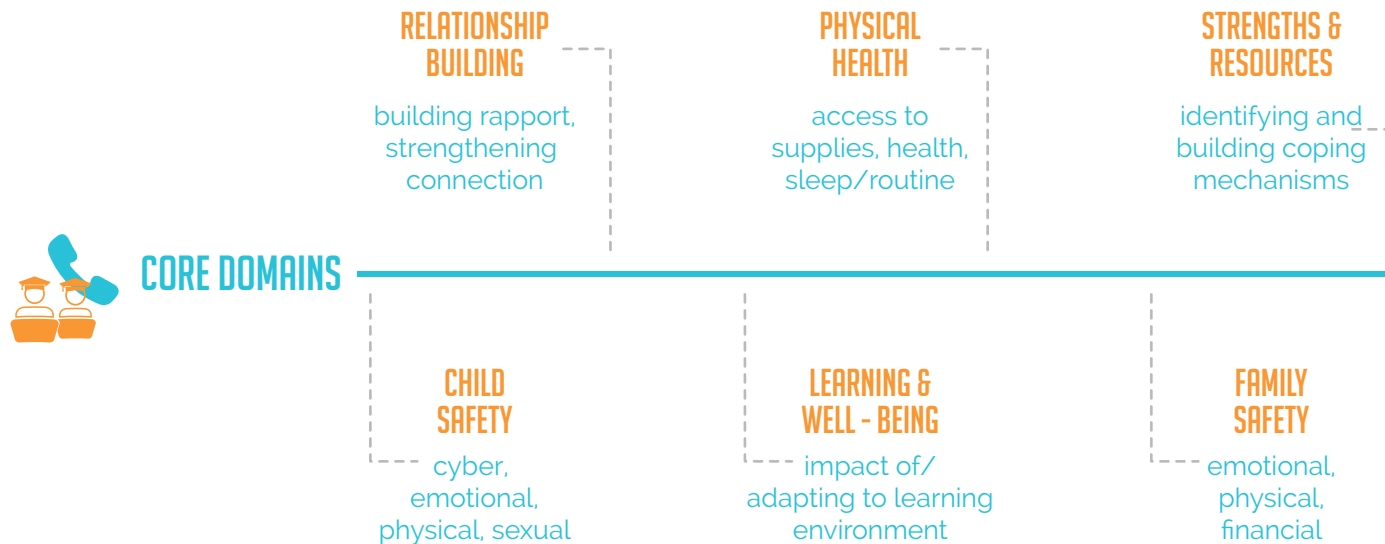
RELATIONSHIP BUILDING

building rapport, strengthening connection

PHYSICAL HEALTH

access to supplies, health, sleep/routine

STRENGTHS & RESOURCES

identifying and building coping mechanisms

CORE DOMAINS

CHILD SAFETY

cyber, emotional, physical, sexual

LEARNING & WELL - BEING

impact of/ adapting to learning environment

FAMILY SAFETY

emotional, physical, financial